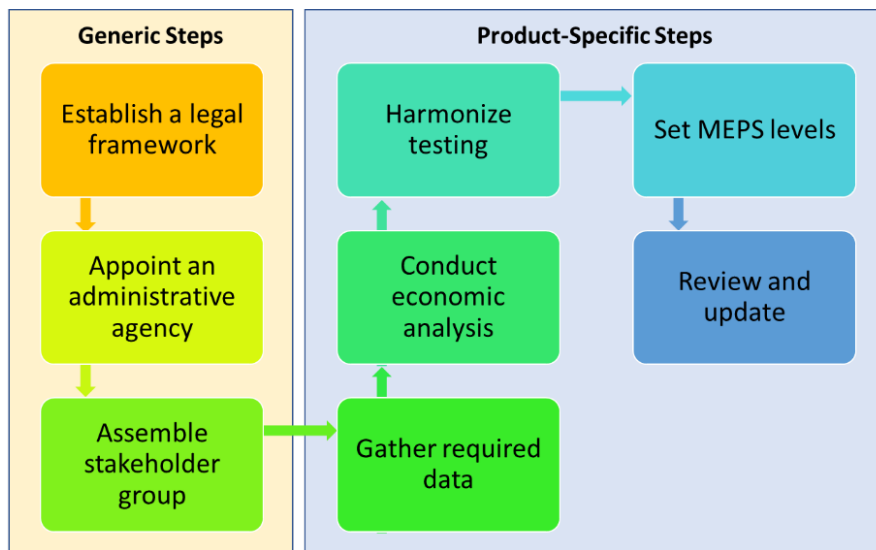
Generic Steps

Establish a legal framework

Appoint an administrative agency

Assemble stakeholder group

Product-Specific Steps

Gather required data

Conduct economic analysis

Harmonize testing

Set MEPS levels

Review and update